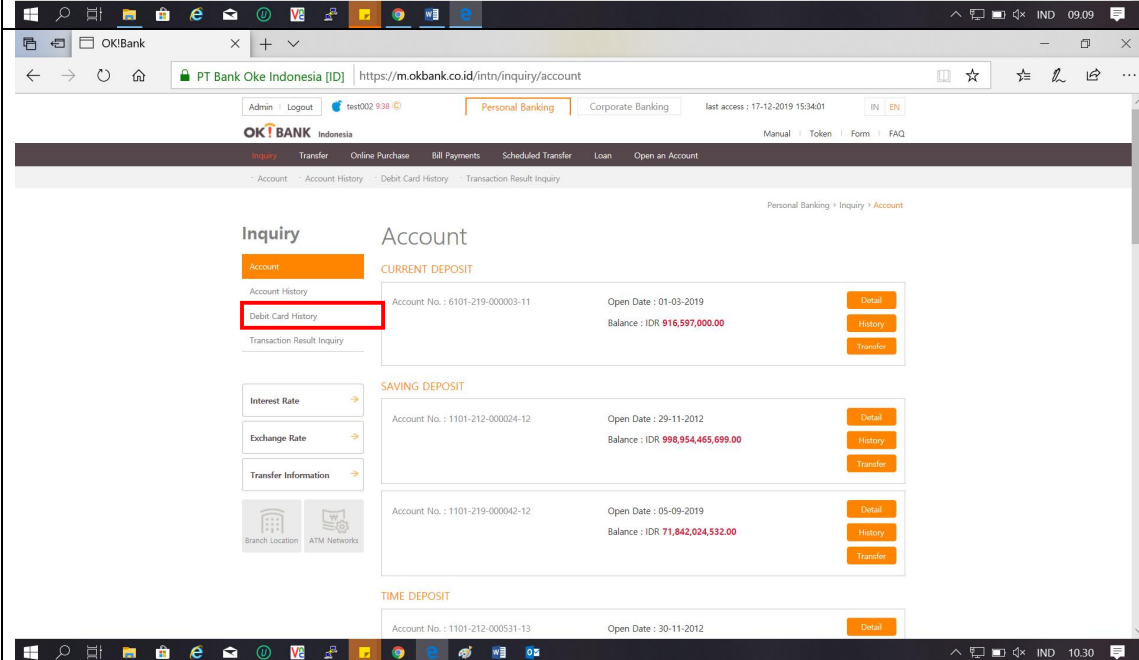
IND 09.09

OK!Bank

PT Bank Oke Indonesia [ID] https://m.okbank.co.id/intn/inquiry/account

Admin | Logout test002 9:38 Personal Banking Corporate Banking last access : 17-12-2019 15:34:01 IN EN

OK!BANK Indonesia

Manual | Token | Form | FAQ

Inquiry Transfer Online Purchase Bill Payments Scheduled Transfer Loan Open an Account

· Account · Account History · Debit Card History · Transaction Result Inquiry

Personal Banking > Inquiry > Account

Inquiry

Account

Account History

Debit Card History

Transaction Result Inquiry

Interest Rate

Exchange Rate

Transfer Information

Branch Location ATM Networks

Account

CURRENT DEPOSIT

Account No. : 6101-219-000003-11 Open Date : 01-03-2019 Balance : IDR 916,597,000.00

Detail History Transfer

SAVING DEPOSIT

Account No. : 1101-212-000024-12 Open Date : 29-11-2012 Balance : IDR 998,954,465,699.00

Detail History Transfer

Account No. : 1101-219-000042-12 Open Date : 05-09-2019 Balance : IDR 71,842,024,532.00

Detail History Transfer

TIME DEPOSIT

Account No. : 1101-212-000531-13 Open Date : 30-11-2012

Detail

IND 10.30